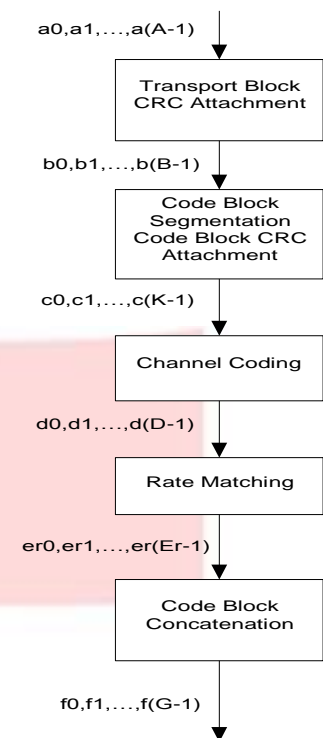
a0,a1,...,a(A-1)

Transport Block CRC Attachment

b0,b1,...,b(B-1)

Code Block Segmentation Code Block CRC Attachment

c0,c1,...,c(K-1)

Channel Coding

d0,d1,...,d(D-1)

Rate Matching

er0,er1,...,er(Er-1)

Code Block Concatenation

f0,f1,...,f(G-1)